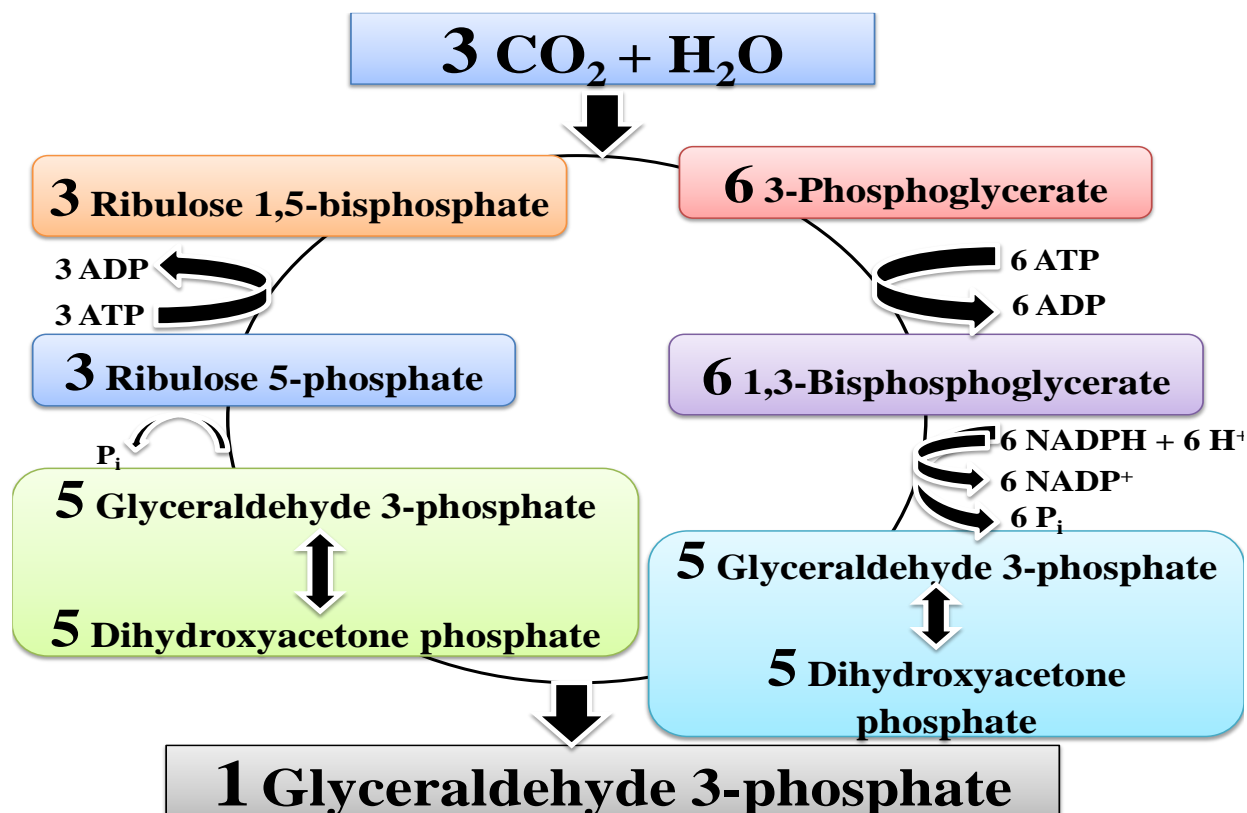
3 $CO_2$ + $H_2O$

3 Ribulose 1,5-bisphosphate

6 3-Phosphoglycerate

3 ADP

3 ATP

6 ATP

6 ADP

3 Ribulose 5-phosphate

6 1,3-Bisphosphoglycerate

$P_i$

6 NADPH + 6 $H^+$

6 $NADP^+$

6 $P_i$

5 Glyceraldehyde 3-phosphate

5 Dihydroxyacetone phosphate

5 Glyceraldehyde 3-phosphate

5 Dihydroxyacetone phosphate

1 Glyceraldehyde 3-phosphate